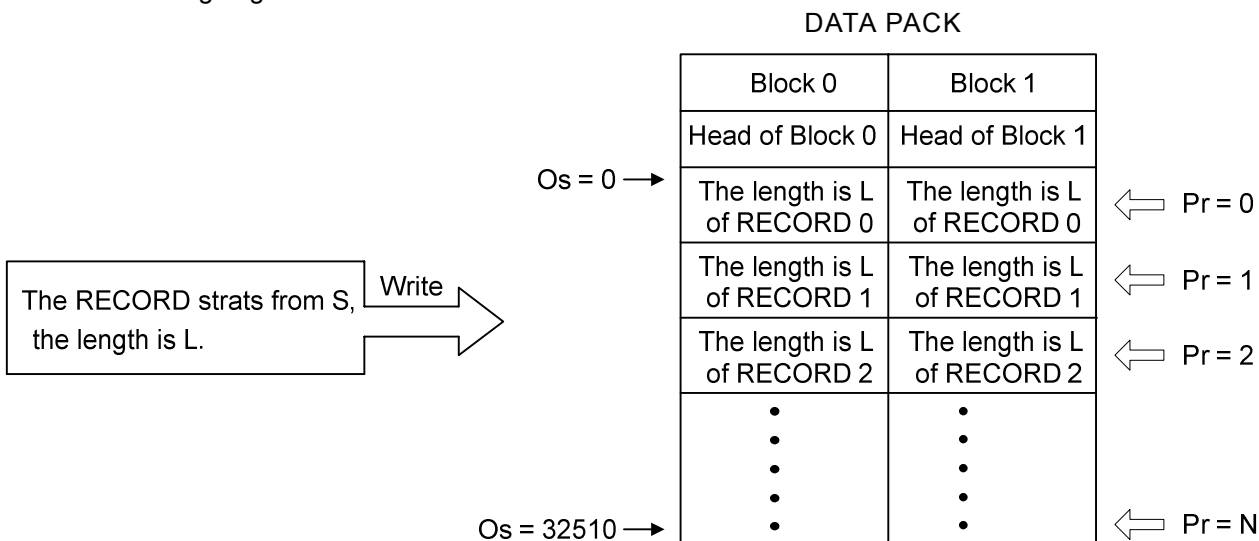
DATA PACK

| Block 0 | Block 1 |
|---|---|
| Head of Block 0 | Head of Block 1 |
| The length is L of RECORD 0 | The length is L of RECORD 0 |
| The length is L of RECORD 1 | The length is L of RECORD 1 |
| The length is L of RECORD 2 | The length is L of RECORD 2 |
| ⋮ | ⋮ |

Os = 0

Os = 32510

Pr = 0

Pr = 1

Pr = 2

Pr = N

The RECORD strats from S, the length is L.

Write